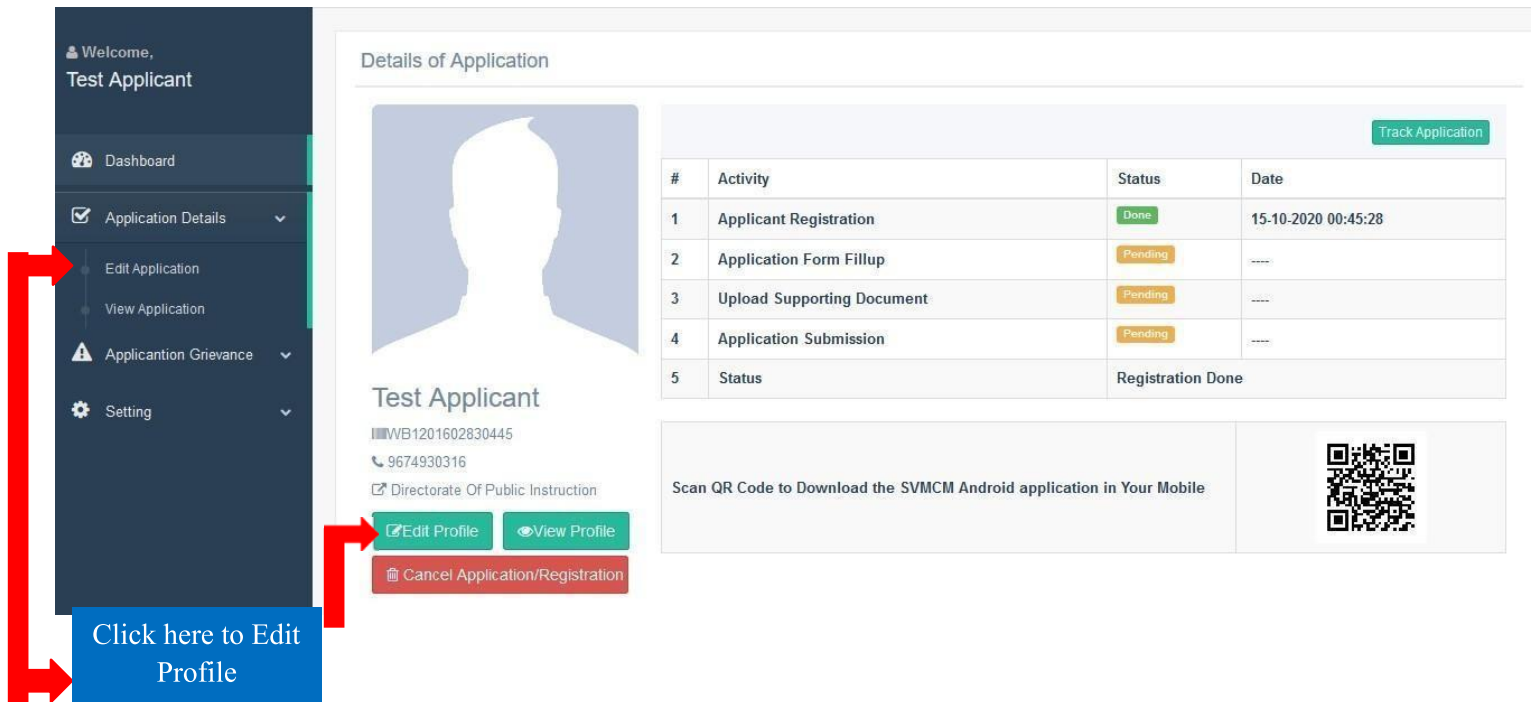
Welcome,
Test Applicant

Dashboard

Application Details

Edit Application

View Application

Applicantion Grievance

Setting

Details of Application

Track Application

| # | Activity | Status | Date |
|---|---|---|---|
| 1 | Applicant Registration | Done | 15-10-2020 00:45:28 |
| 2 | Application Form Fillup | Pending | ---- |
| 3 | Upload Supporting Document | Pending | ---- |
| 4 | Application Submission | Pending | ---- |
| 5 | Status | Registration Done | |

Test Applicant

WB1201602830445

9674930316

Directorate Of Public Instruction

Edit Profile

View Profile

Cancel Application/Registration

Scan QR Code to Download the SVMCM Android application in Your Mobile

Click here to Edit Profile